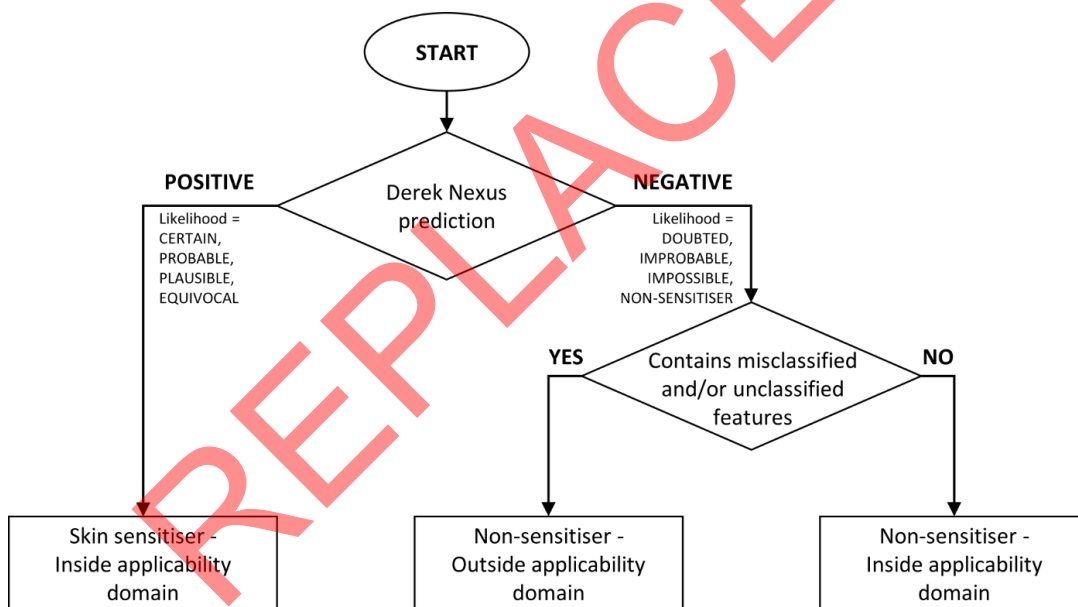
START

POSITIVE

Derek Nexus prediction

NEGATIVE

Likelihood = CERTAIN, PROBABLE, PLAUSIBLE, EQUIVOCAL

Likelihood = DOUBTED, IMPROBABLE, IMPOSSIBLE, NON-SENSITISER

YES

Contains misclassified and/or unclassified features

NO

Skin sensitiser - Inside applicability domain

Non-sensitiser - Outside applicability domain

Non-sensitiser - Inside applicability domain

REPLACED